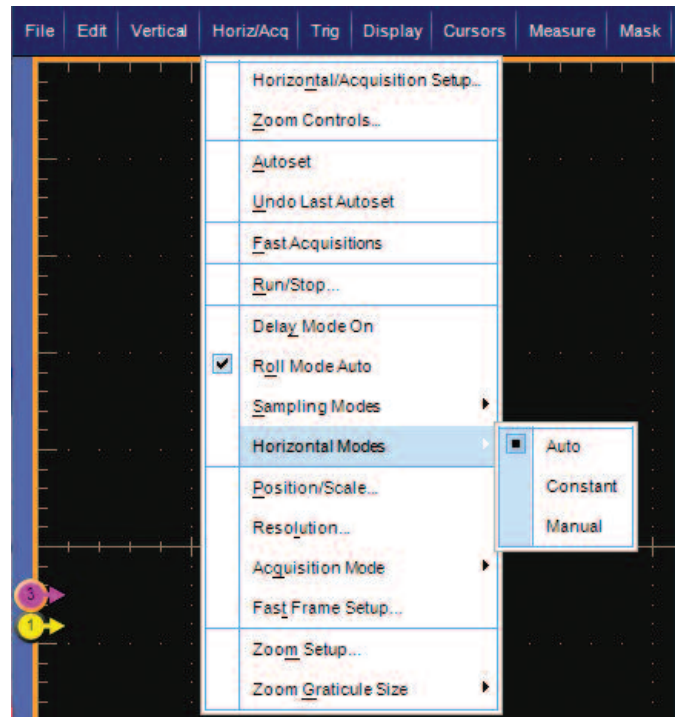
File | Edit | Vertical | Horiz/Acq | Trig | Display | Cursors | Measure | Mask

Horizontal/Acquisition Setup...
Zoom Controls...
Autoset
Undo Last Autoset
Fast Acquisitions
Run/Stop...
Delay Mode On
Roll Mode Auto
Sampling Modes
Horizontal Modes
Position/Scale...
Resolution...
Acquisition Mode
Fast Frame Setup...
Zoom Setup...
Zoom Graticule Size

Auto
Constant
Manual

3
1